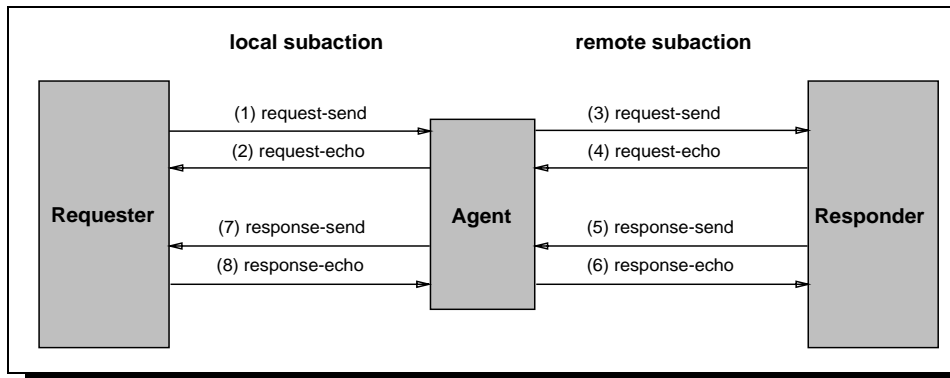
local subaction

remote subaction

Requester

(1) request-send

(2) request-echo

(7) response-send

(8) response-echo

Agent

(3) request-send

(4) request-echo

(5) response-send

(6) response-echo

Responder